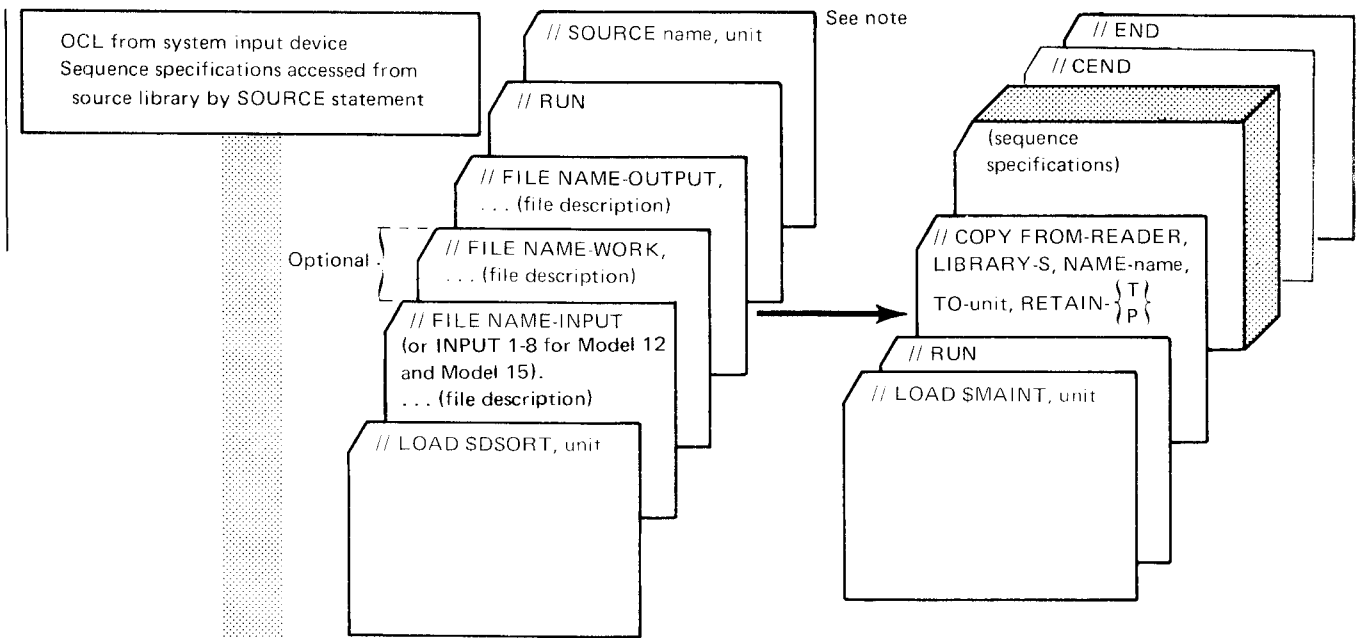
OCL from system input device
Sequence specifications accessed from source library by SOURCE statement

// SOURCE name, unit

See note

// RUN

// FILE NAME-OUTPUT, . . . (file description)

Optional

// FILE NAME-WORK, . . . (file description)

// FILE NAME-INPUT (or INPUT 1-8 for Model 12 and Model 15). . . . (file description)

// LOAD SDSORT, unit

// END

// CEND

(sequence specifications)

// COPY FROM-READER, LIBRARY-S, NAME-name, TO-unit, RETAIN-$\left\{ \begin{matrix} T \\ P \end{matrix} \right\}$

// RUN

// LOAD $MAINT, unit